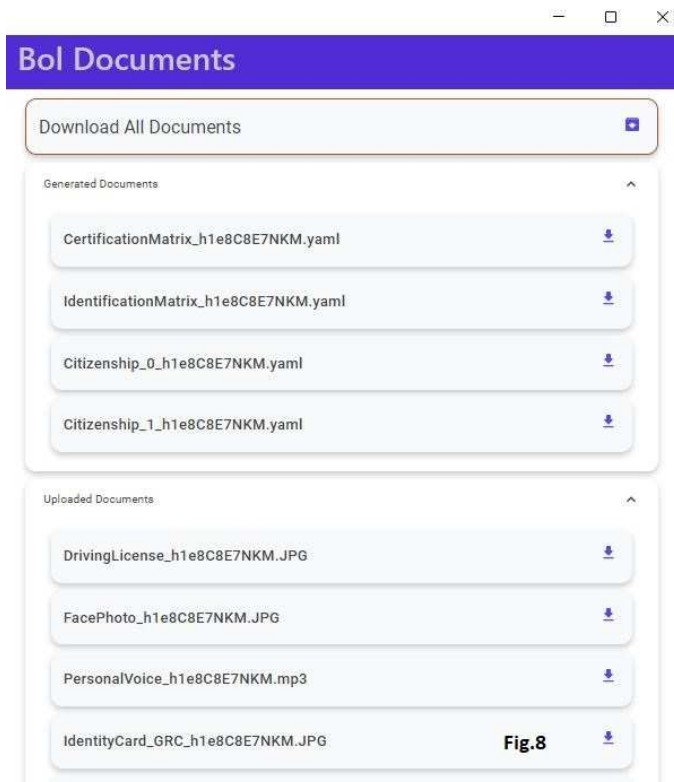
Bol Documents

Download All Documents

Generated Documents

CertificationMatrix_h1e8C8E7NKM.yaml

IdentificationMatrix_h1e8C8E7NKM.yaml

Citizenship_0_h1e8C8E7NKM.yaml

Citizenship_1_h1e8C8E7NKM.yaml

Uploaded Documents

DrivingLicense_h1e8C8E7NKM.JPG

FacePhoto_h1e8C8E7NKM.JPG

PersonalVoice_h1e8C8E7NKM.mp3

IdentityCard_GRC_h1e8C8E7NKM.JPG

Fig.8